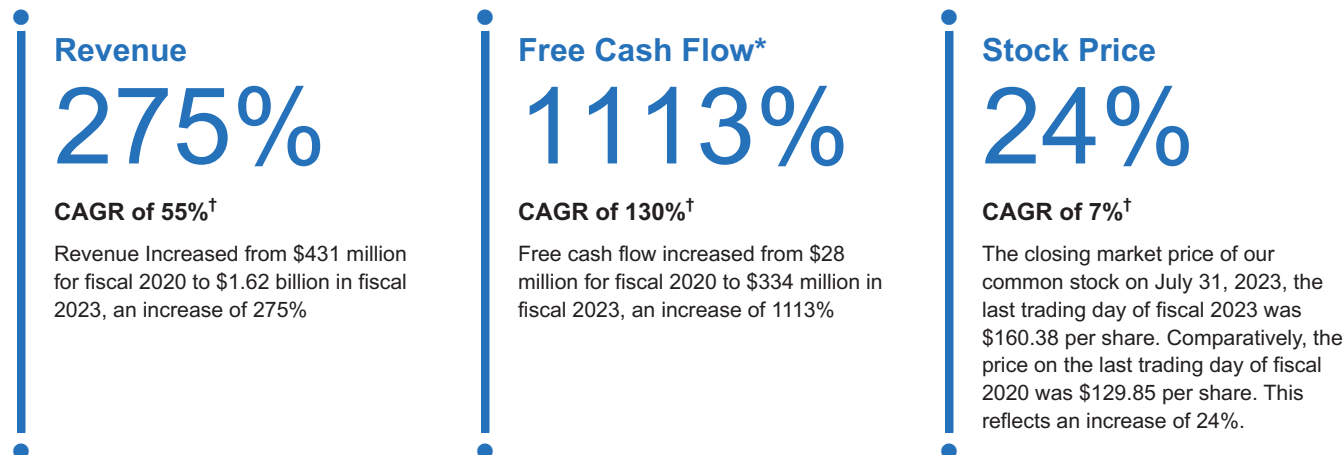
Revenue

275%

CAGR of 55%†

Revenue Increased from $431 million for fiscal 2020 to $1.62 billion in fiscal 2023, an increase of 275%

Free Cash Flow*

1113%

CAGR of 130%†

Free cash flow increased from $28 million for fiscal 2020 to $334 million in fiscal 2023, an increase of 1113%

Stock Price

24%

CAGR of 7%†

The closing market price of our common stock on July 31, 2023, the last trading day of fiscal 2023 was $160.38 per share. Comparatively, the price on the last trading day of fiscal 2020 was $129.85 per share. This reflects an increase of 24%.